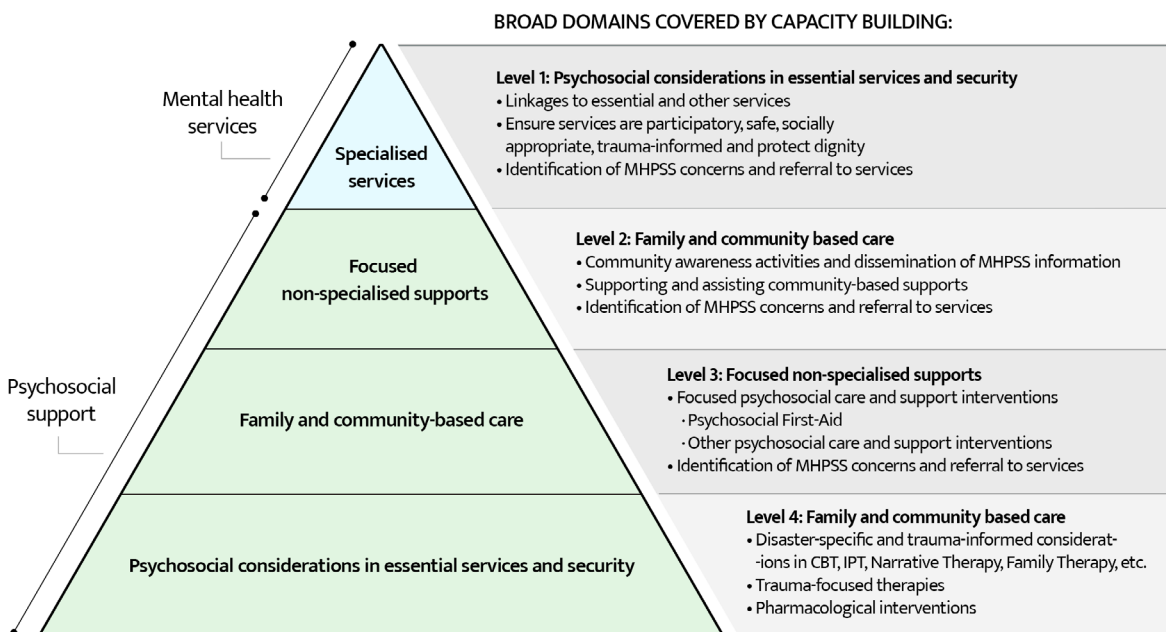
BROAD DOMAINS COVERED BY CAPACITY BUILDING:

Mental health services

Specialised services

Focused non-specialised supports

Psychosocial support

Family and community-based care

Psychosocial considerations in essential services and security

Level 1: Psychosocial considerations in essential services and security
• Linkages to essential and other services
• Ensure services are participatory, safe, socially appropriate, trauma-informed and protect dignity
• Identification of MHPSS concerns and referral to services

Level 2: Family and community based care
• Community awareness activities and dissemination of MHPSS information
• Supporting and assisting community-based supports
• Identification of MHPSS concerns and referral to services

Level 3: Focused non-specialised supports
• Focused psychosocial care and support interventions
· Psychosocial First-Aid
· Other psychosocial care and support interventions
• Identification of MHPSS concerns and referral to services

Level 4: Family and community based care
• Disaster-specific and trauma-informed considerat--ions in CBT, IPT, Narrative Therapy, Family Therapy, etc.
• Trauma-focused therapies
• Pharmacological interventions